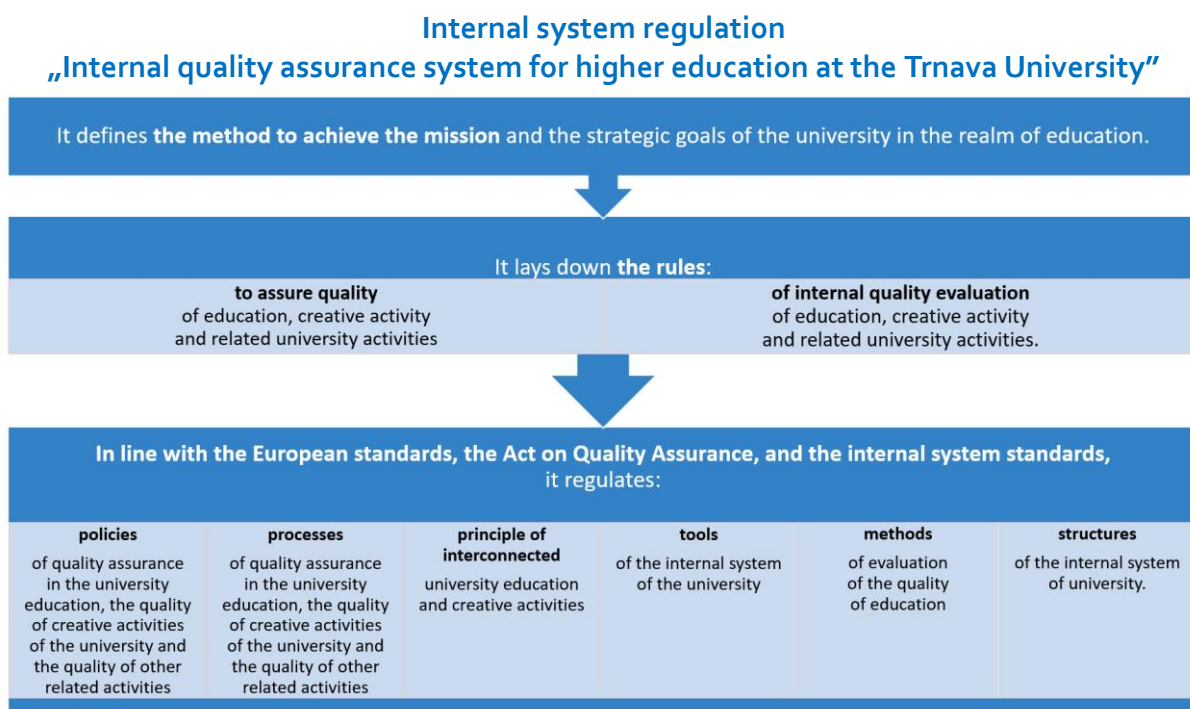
Internal system regulation
„Internal quality assurance system for higher education at the Trnava University”

It defines **the method to achieve the mission** and the strategic goals of the university in the realm of education.

It lays down **the rules**:

| to assure quality of education, creative activity and related university activities | of internal quality evaluation of education, creative activity and related university activities. |
|---|---|

In line with the European standards, the Act on Quality Assurance, and the internal system standards, it regulates:

| policies | processes | principle of interconnected | tools | methods | structures |
|---|---|---|---|---|---|
| of quality assurance in the university education, the quality of creative activities of the university and the quality of other related activities | of quality assurance in the university education, the quality of creative activities of the university and the quality of other related activities | university education and creative activities | of the internal system of the university | of evaluation of the quality of education | of the internal system of university. |